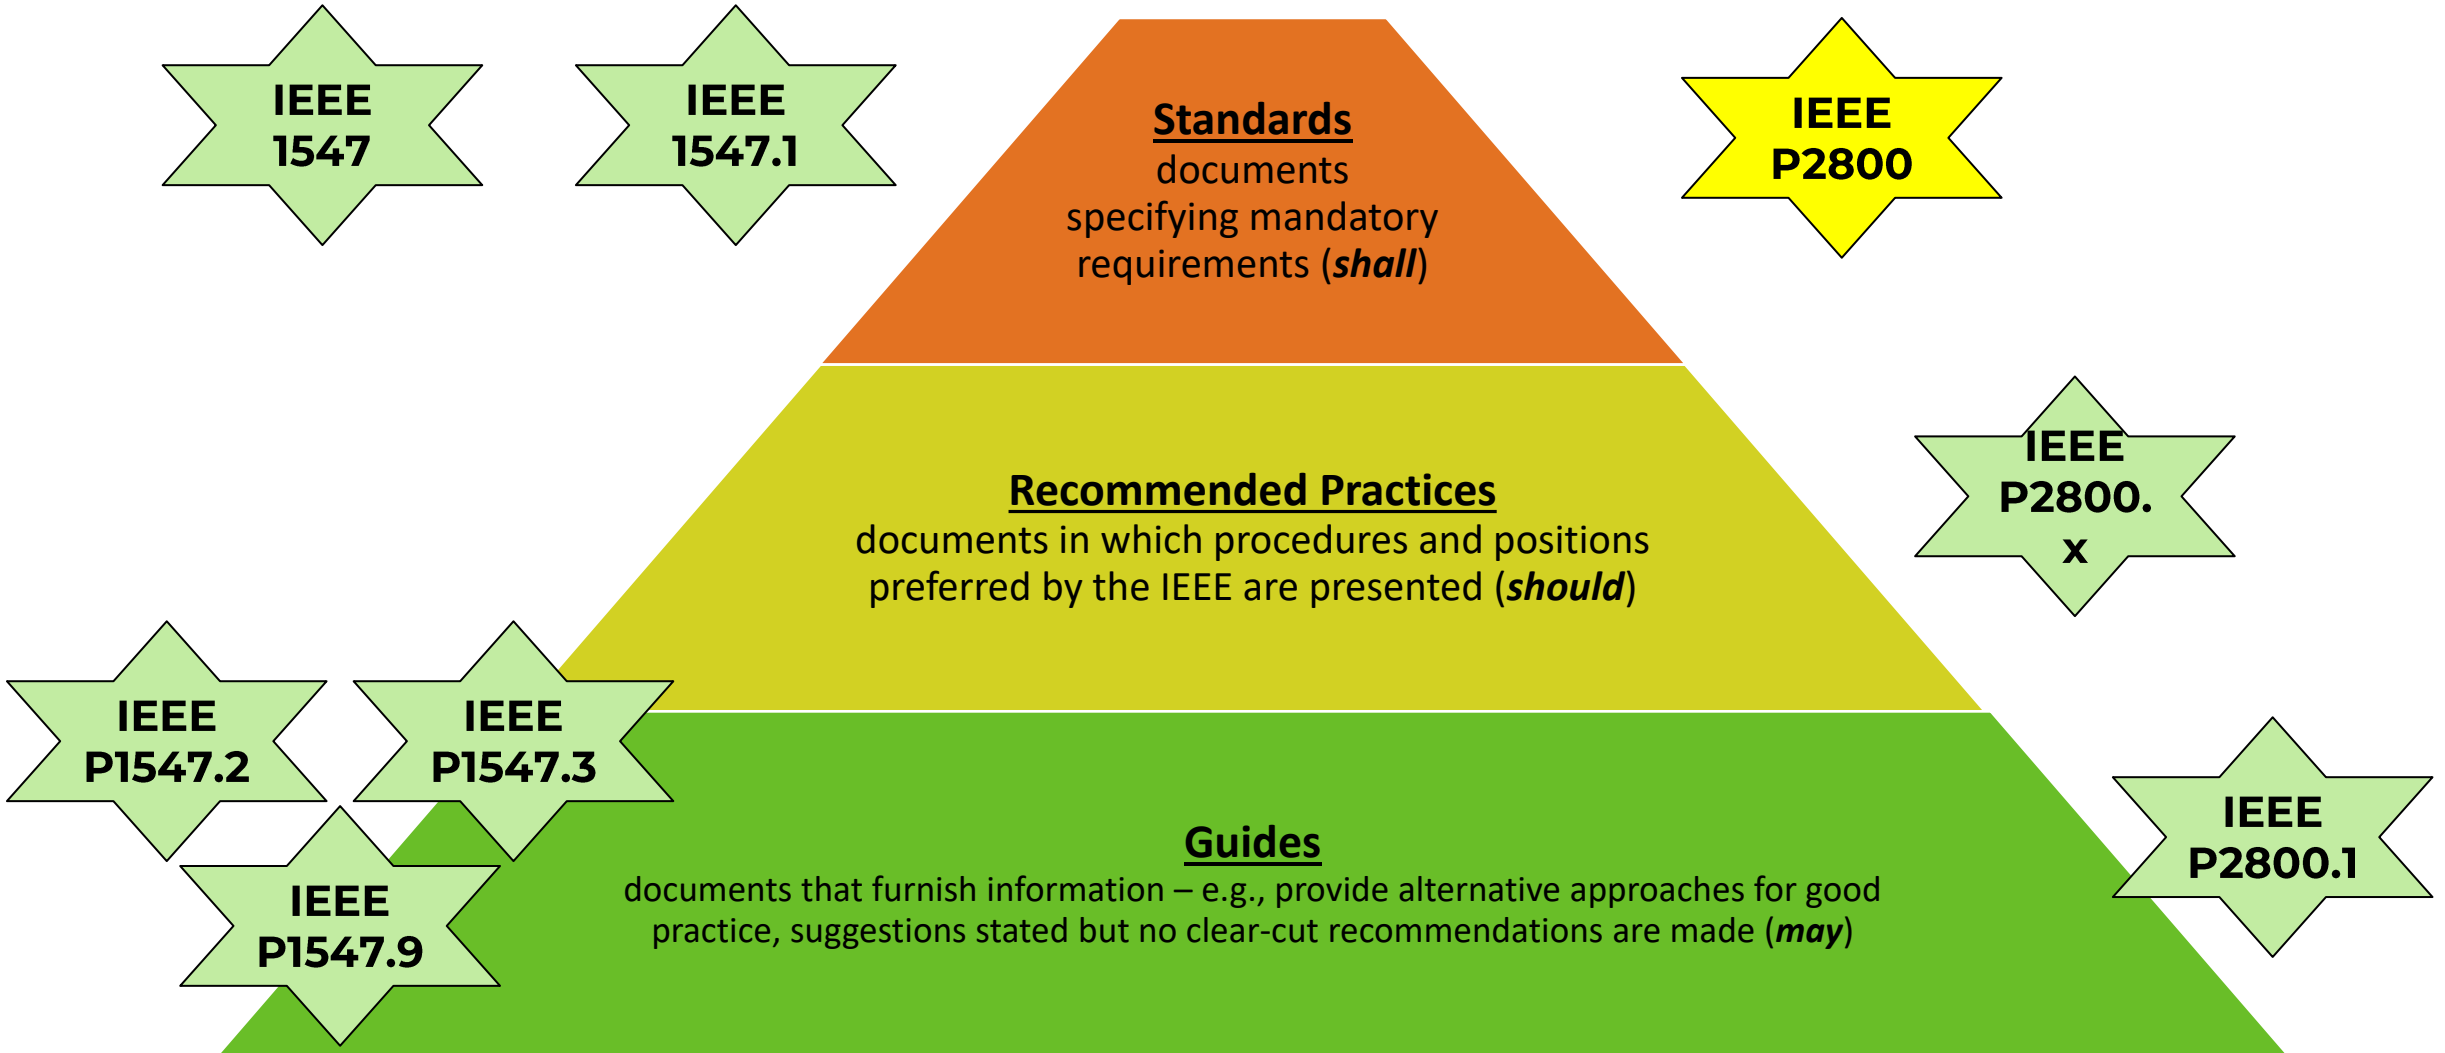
IEEE 1547

IEEE 1547.1

Standards
documents specifying mandatory requirements (***shall***)

IEEE P2800

Recommended Practices
documents in which procedures and positions preferred by the IEEE are presented (***should***)

IEEE P2800.x

IEEE P1547.2

IEEE P1547.3

IEEE P1547.9

Guides
documents that furnish information – e.g., provide alternative approaches for good practice, suggestions stated but no clear-cut recommendations are made (***may***)

IEEE P2800.1